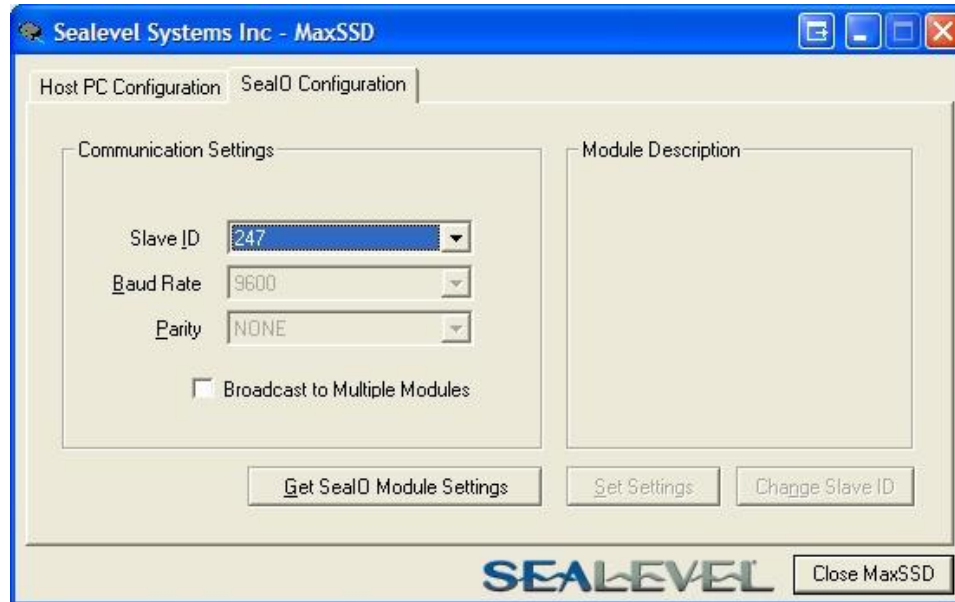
Sealevel Systems Inc - MaxSSD

Host PC Configuration
SeaIO Configuration

Communication Settings

Slave ID 247
Baud Rate 9600
Parity NONE

Broadcast to Multiple Modules

Module Description

Get SeaIO Module Settings
Set Settings
Change Slave ID

SEALEVEL
Close MaxSSD